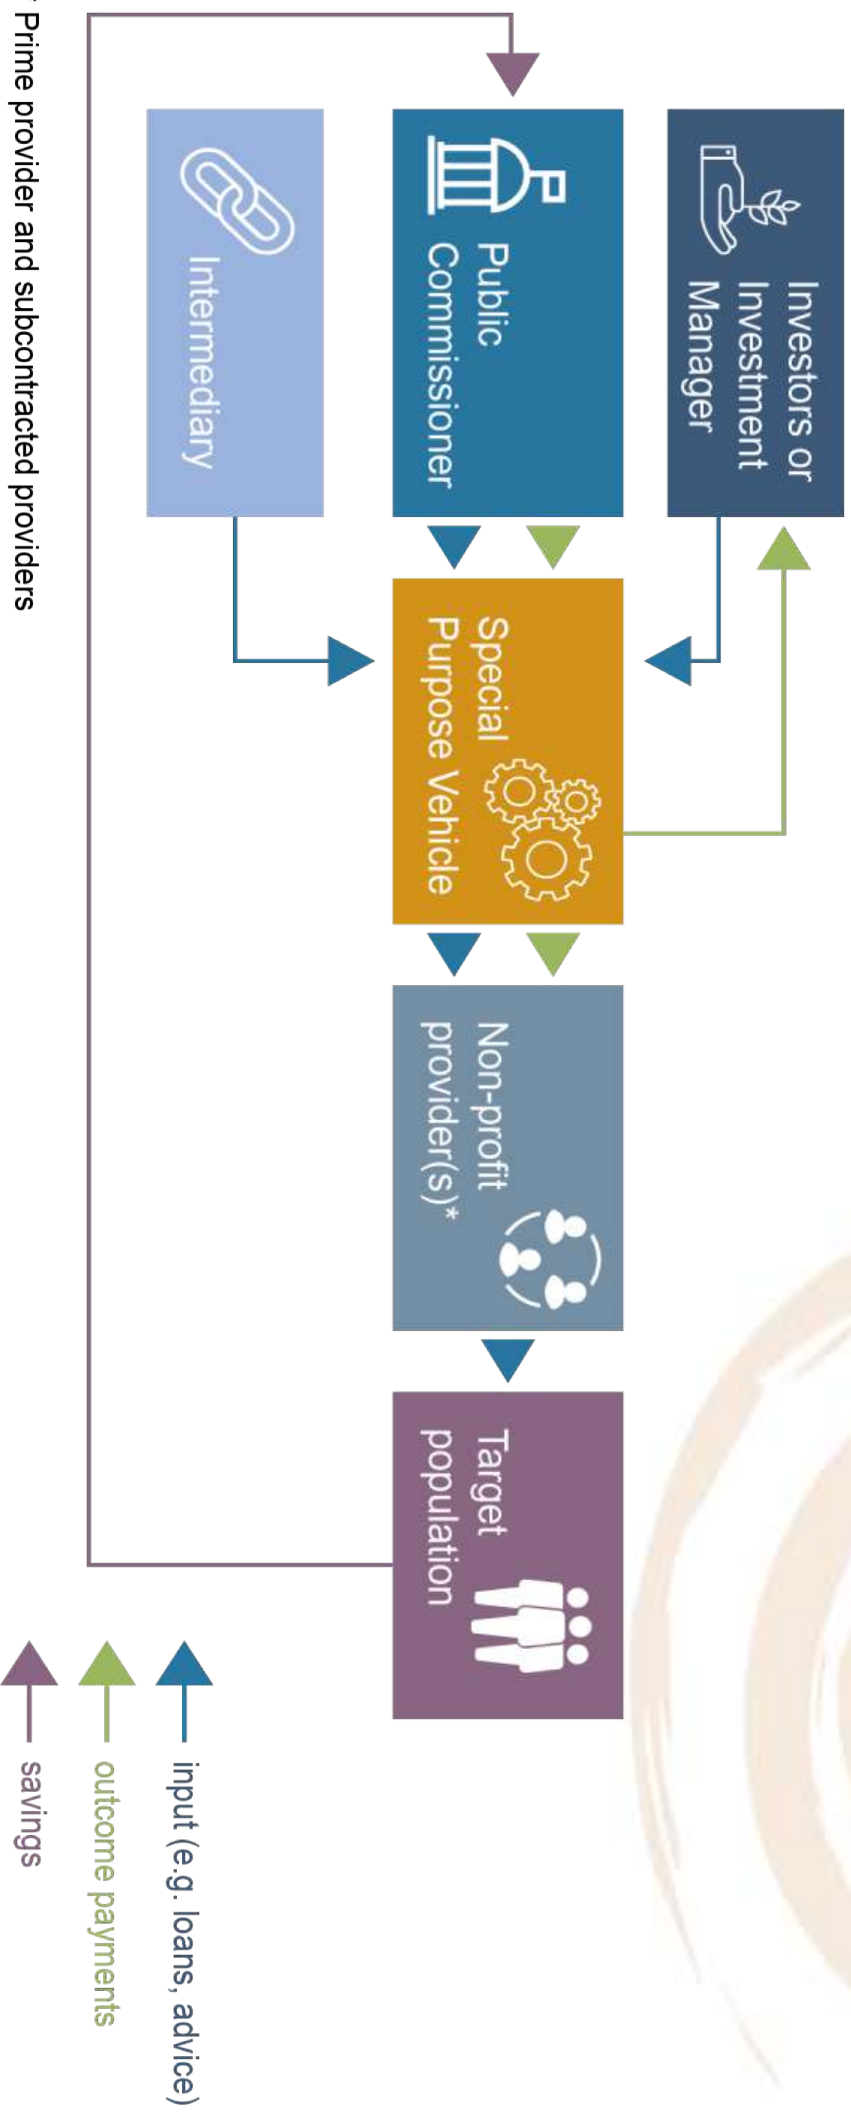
Investors or Investment Manager

Public Commissioner

Intermediary

Special Purpose Vehicle

Non-profit provider(s)*

Target population

input (e.g. loans, advice)

outcome payments

savings

* Prime provider and subcontracted providers